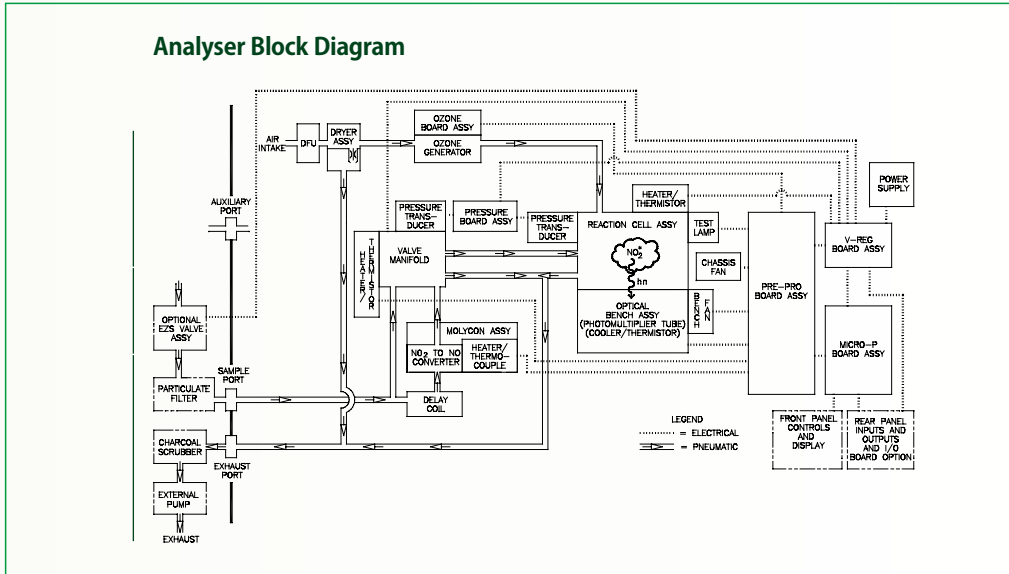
Analyser Block Diagram

AIR INTAKE
DFU
DRYER ASSY
OZONE BOARD ASSY
OZONE GENERATOR
HEATER/ THERMISTOR
POWER SUPPLY
AUXILIARY PORT
PRESSURE TRANSDUCER
PRESSURE BOARD ASSY
PRESSURE TRANSDUCER
REACTION CELL ASSY
TEST LAMP
HEATER/ THERMISTOR
VALVE MANIFOLD
$NO_2^*$
hn
CHASSIS FAN
V-REG BOARD ASSY
PRE-PRO BOARD ASSY
OPTICAL BENCH ASSY (PHOTOMULTIPLIER TUBE) (COOLER/THERMISTOR)
BENCH FAN
OPTIONAL EZS VALVE ASSY
MOLYCON ASSY
$NO_2$ TO NO CONVERTER
HEATER/ THERMOCOUPLE
MICRO-P BOARD ASSY
SAMPLE PORT
PARTICULATE FILTER
DELAY COIL
LEGEND
= ELECTRICAL
= PNEUMATIC
FRONT PANEL CONTROLS AND DISPLAY
REAR PANEL INPUTS AND OUTPUTS AND I/O BOARD OPTION
CHARCOAL SCRUBBER
EXHAUST PORT
EXTERNAL PUMP
EXHAUST